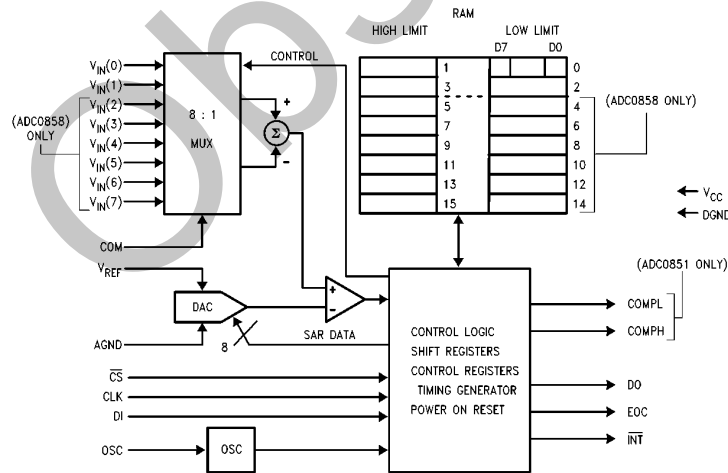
RAM

HIGH LIMIT

LOW LIMIT

D7

D0

CONTROL

$V_{IN}(0)$

$V_{IN}(1)$

$V_{IN}(2)$

$V_{IN}(3)$

$V_{IN}(4)$

$V_{IN}(5)$

$V_{IN}(6)$

$V_{IN}(7)$

(ADC0858) ONLY

8 : 1 MUX

+

$\Sigma$

-

1

3

5

7

9

11

13

15

0

2

4

6

8

10

12

14

(ADC0858 ONLY)

$V_{CC}$

DGND

COM

$V_{REF}$

DAC

+

-

SAR DATA

AGND

8

(ADC0851 ONLY)

COMPL

COMPH

CONTROL LOGIC
SHIFT REGISTERS
CONTROL REGISTERS
TIMING GENERATOR
POWER ON RESET

$\overline{CS}$

CLK

DI

DO

EOC

$\overline{INT}$

OSC

OSC